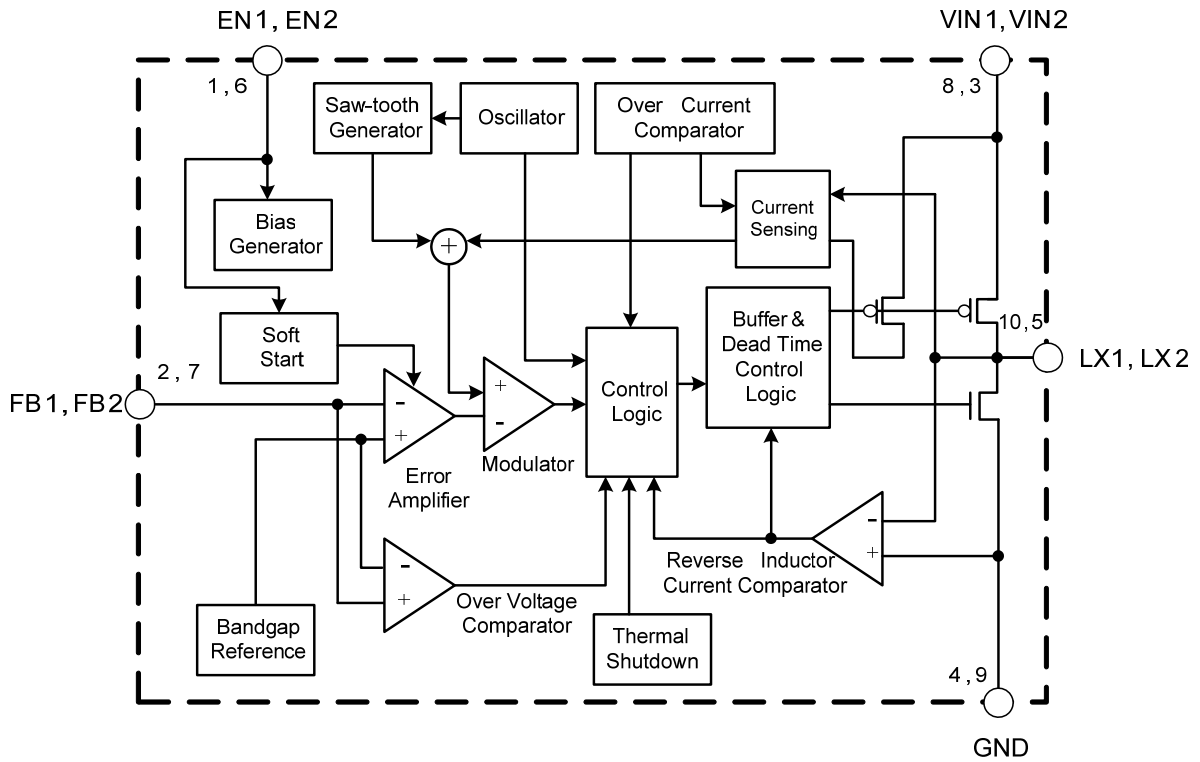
EN1, EN2

VIN1, VIN2

1, 6

8, 3

Saw-tooth Generator

Oscillator

Over Current Comparator

Current Sensing

Bias Generator

+

Soft Start

10, 5

Buffer & Dead Time Control Logic

LX1, LX2

2, 7

FB1, FB2

-

+

+

-

Control Logic

Error Amplifier

Modulator

-

+

Reverse Inductor Current Comparator

-

+

Over Voltage Comparator

Bandgap Reference

Thermal Shutdown

4, 9

GND